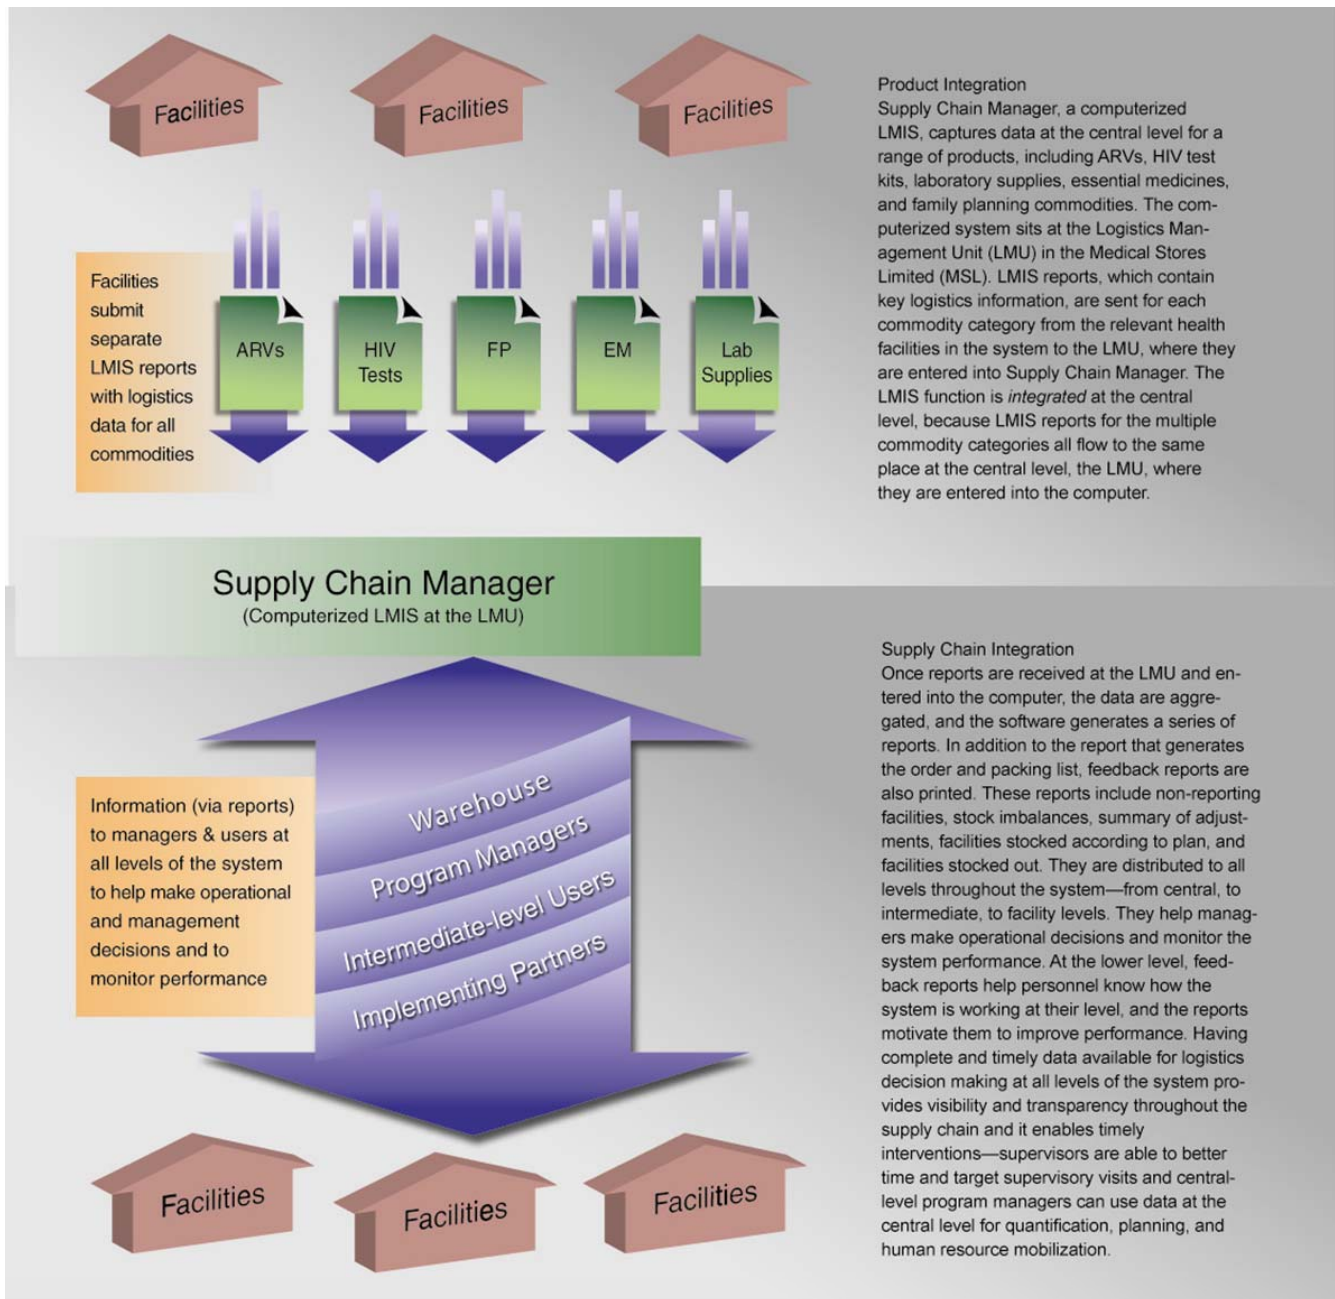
Facilities

Facilities

Facilities

Facilities submit separate LMIS reports with logistics data for all commodities

ARVs

HIV Tests

FP

EM

Lab Supplies

Product Integration
Supply Chain Manager, a computerized LMIS, captures data at the central level for a range of products, including ARVs, HIV test kits, laboratory supplies, essential medicines, and family planning commodities. The computerized system sits at the Logistics Management Unit (LMU) in the Medical Stores Limited (MSL). LMIS reports, which contain key logistics information, are sent for each commodity category from the relevant health facilities in the system to the LMU, where they are entered into Supply Chain Manager. The LMIS function is *integrated* at the central level, because LMIS reports for the multiple commodity categories all flow to the same place at the central level, the LMU, where they are entered into the computer.

Supply Chain Manager
(Computerized LMIS at the LMU)

Information (via reports) to managers & users at all levels of the system to help make operational and management decisions and to monitor performance

Warehouse

Program Managers

Intermediate-level Users

Implementing Partners

Supply Chain Integration
Once reports are received at the LMU and entered into the computer, the data are aggregated, and the software generates a series of reports. In addition to the report that generates the order and packing list, feedback reports are also printed. These reports include non-reporting facilities, stock imbalances, summary of adjustments, facilities stocked according to plan, and facilities stocked out. They are distributed to all levels throughout the system—from central, to intermediate, to facility levels. They help managers make operational decisions and monitor the system performance. At the lower level, feedback reports help personnel know how the system is working at their level, and the reports motivate them to improve performance. Having complete and timely data available for logistics decision making at all levels of the system provides visibility and transparency throughout the supply chain and it enables timely interventions—supervisors are able to better time and target supervisory visits and central-level program managers can use data at the central level for quantification, planning, and human resource mobilization.

Facilities

Facilities

Facilities